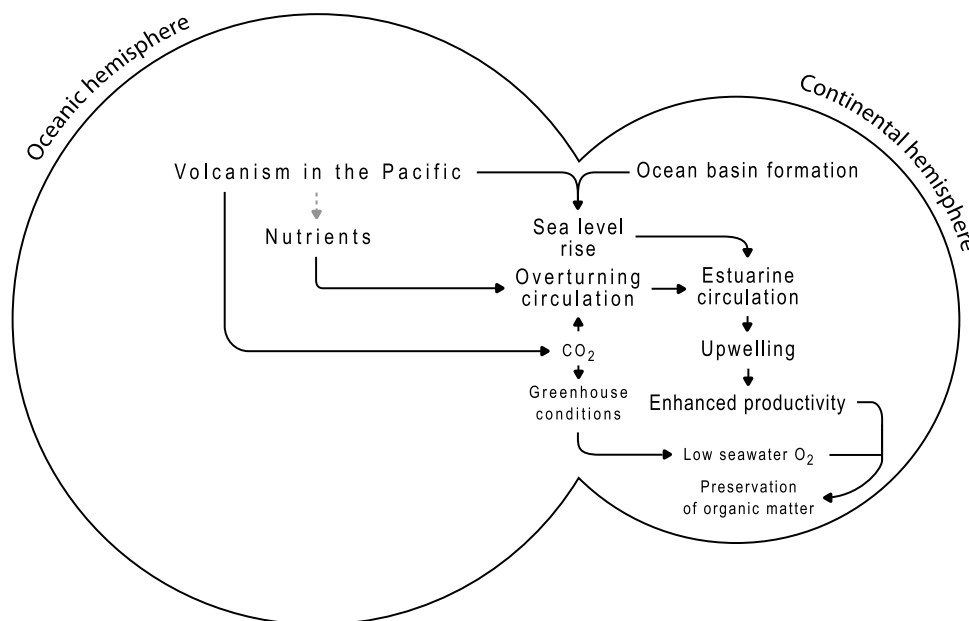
Oceanic hemisphere

Continental hemisphere

Volcanism in the Pacific

Ocean basin formation

Nutrients

Sea level rise

Overturning circulation

Estuarine circulation

$CO_2$

Upwelling

Greenhouse conditions

Enhanced productivity

Low seawater $O_2$

Preservation of organic matter